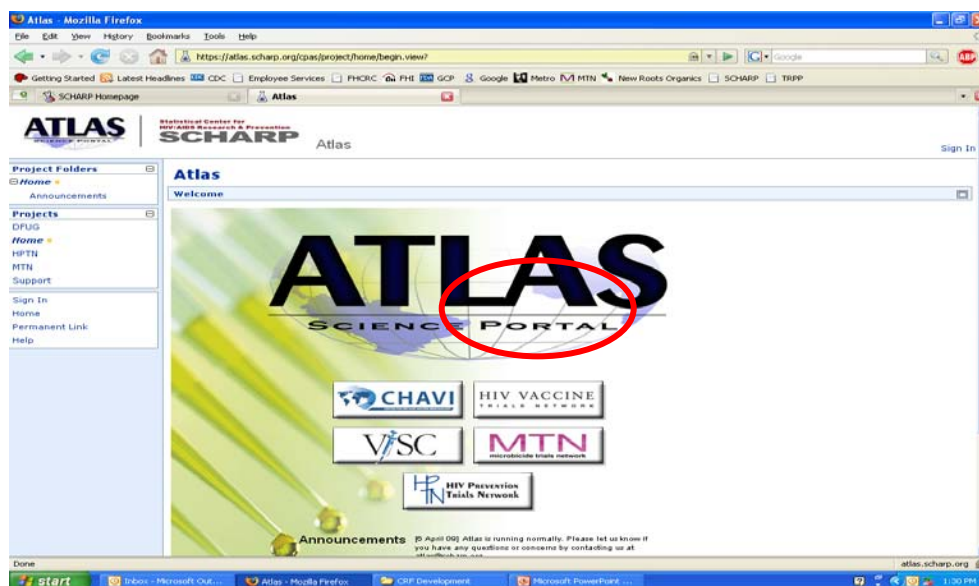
Atlas - Mozilla Firefox

File Edit View History Bookmarks Tools Help

https://atlas.scharp.org/cpas/project/home/begin.view?

Google

Getting Started Latest Headlines CDC Employee Services FHCRC FHI GCP Google Metro MTN New Roots Organics SCHARP TRPP

SCHARP Homepage Atlas

ATLAS SCIENCE PORTAL

Statistical Center for HIV/AIDS Research & Prevention SCHARP

Atlas

Sign In

Project Folders
Home
Announcements

Projects
DFUG
Home
HPTN
MTN
Support

Sign In
Home
Permanent Link
Help

Atlas

Welcome

ATLAS SCIENCE PORTAL

CHAVI

HIV VACCINE TRIALS NETWORK

VISC

MTN microbicide trials network

HIV PREVENTION TRIALS NETWORK

Announcements [9 April 09] Atlas is running normally. Please let us know if you have any questions or concerns by contacting us at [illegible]

Done

atlas.scharp.org

start Inbox - Microsoft Out... Atlas - Mozilla Firefox CRF Development Microsoft PowerPoint ... 1:30 PM